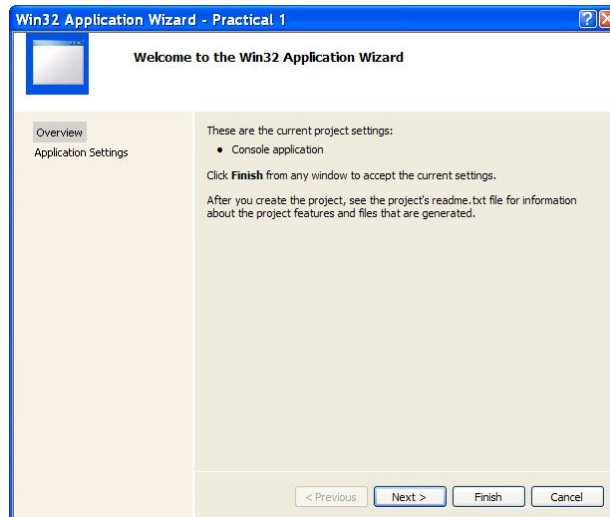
Win32 Application Wizard - Practical 1

Welcome to the Win32 Application Wizard

Overview
Application Settings

These are the current project settings:

• Console application

Click **Finish** from any window to accept the current settings.

After you create the project, see the project's readme.txt file for information about the project features and files that are generated.

< Previous
Next >
Finish
Cancel